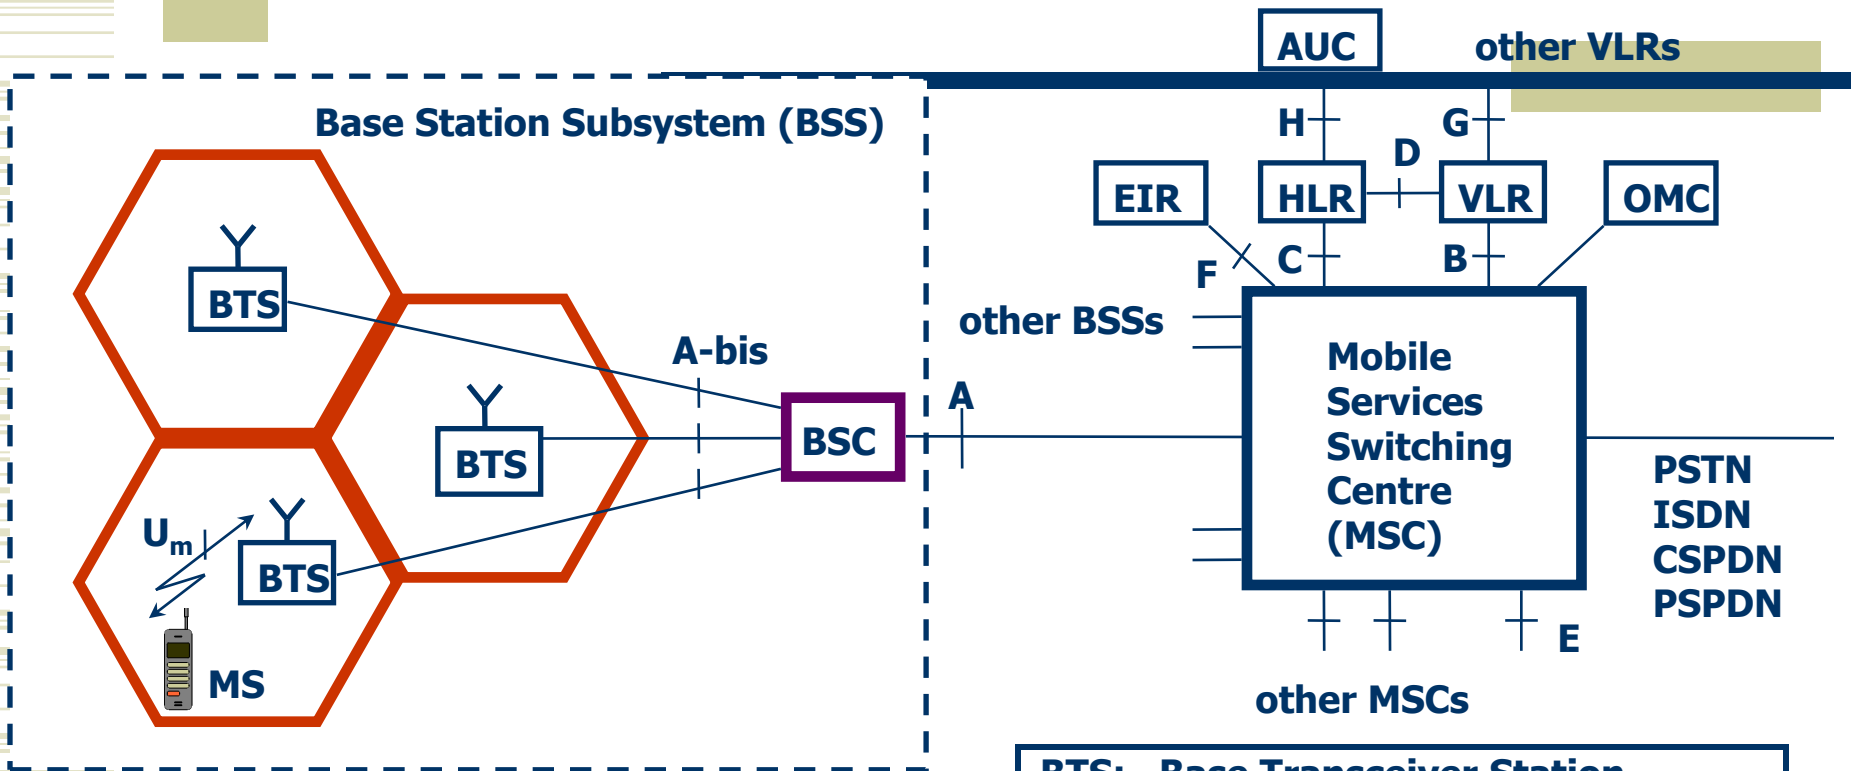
AUC

other VLRs

Base Station Subsystem (BSS)

H

G

D

EIR

HLR

VLR

OMC

F

C

B

BTS

other BSSs

A-bis

Mobile Services Switching Centre (MSC)

A

BTS

BSC

PSTN
ISDN
CSPDN
PSPDN

$U_m$

BTS

MS

E

other MSCs

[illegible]